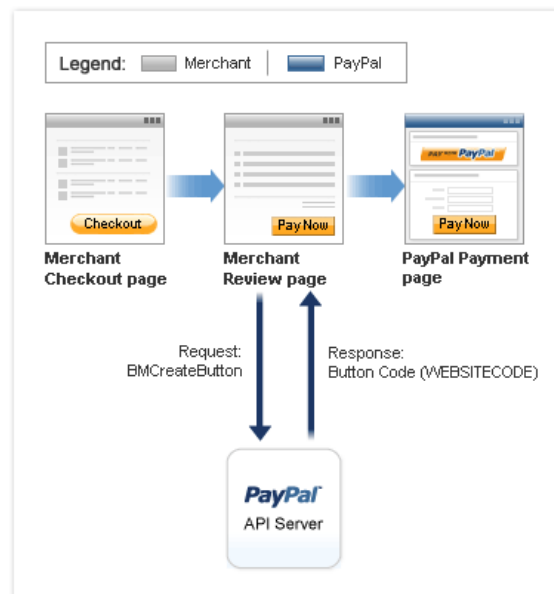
Legend: Merchant PayPal

Checkout

Merchant Checkout page

Pay Now

Merchant Review page

PAY NOW PayPal

Pay Now

PayPal Payment page

Request: BMCreateButton

Response: Button Code (WEBSITECODE)

PayPal

API Server